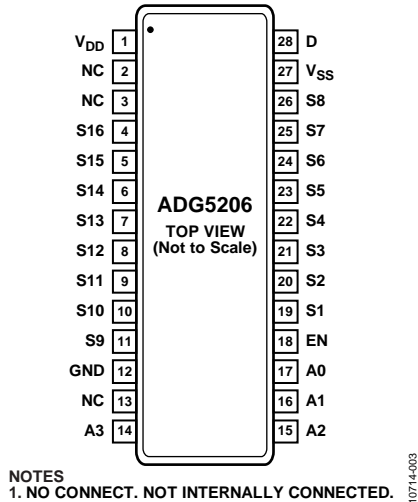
$V_{DD}$ 1
NC 2
NC 3
S16 4
S15 5
S14 6
S13 7
S12 8
S11 9
S10 10
S9 11
GND 12
NC 13
A3 14

28 D
27 $V_{SS}$
26 S8
25 S7
24 S6
23 S5
22 S4
21 S3
20 S2
19 S1
18 EN
17 A0
16 A1
15 A2

ADG5206
TOP VIEW
(Not to Scale)

NOTES
1. NO CONNECT. NOT INTERNALLY CONNECTED.

10714-003